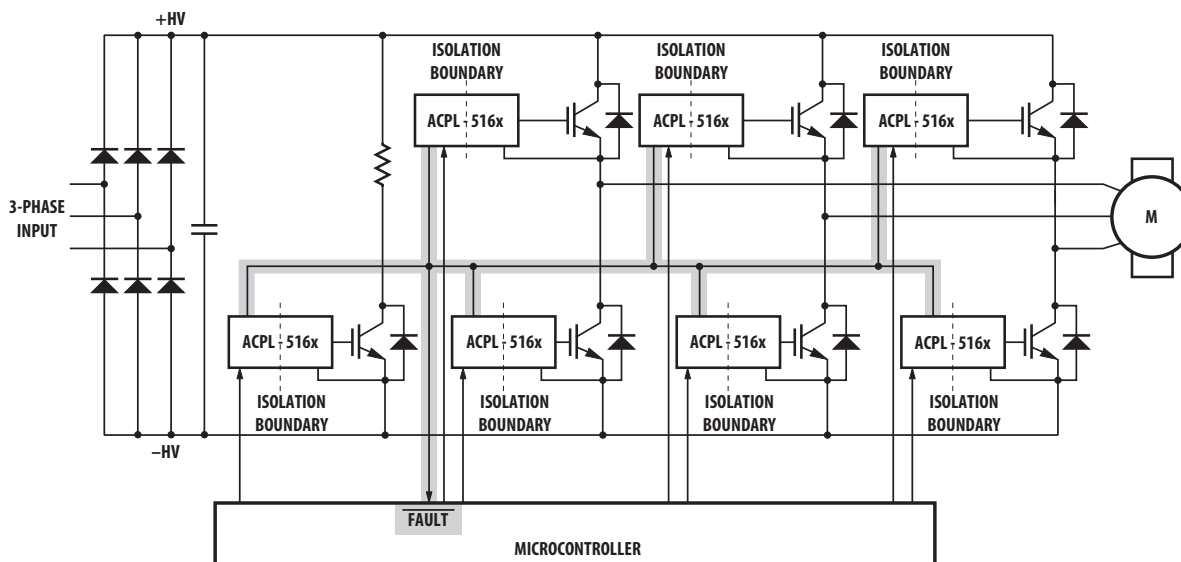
+HV

ISOLATION BOUNDARY

ACPL 516x

ISOLATION BOUNDARY

ACPL 516x

ISOLATION BOUNDARY

ACPL 516x

3-PHASE INPUT

M

ACPL 516x

ACPL 516x

ACPL 516x

ACPL 516x

ISOLATION BOUNDARY

ISOLATION BOUNDARY

ISOLATION BOUNDARY

ISOLATION BOUNDARY

–HV

$\overline{\text{FAULT}}$

MICROCONTROLLER